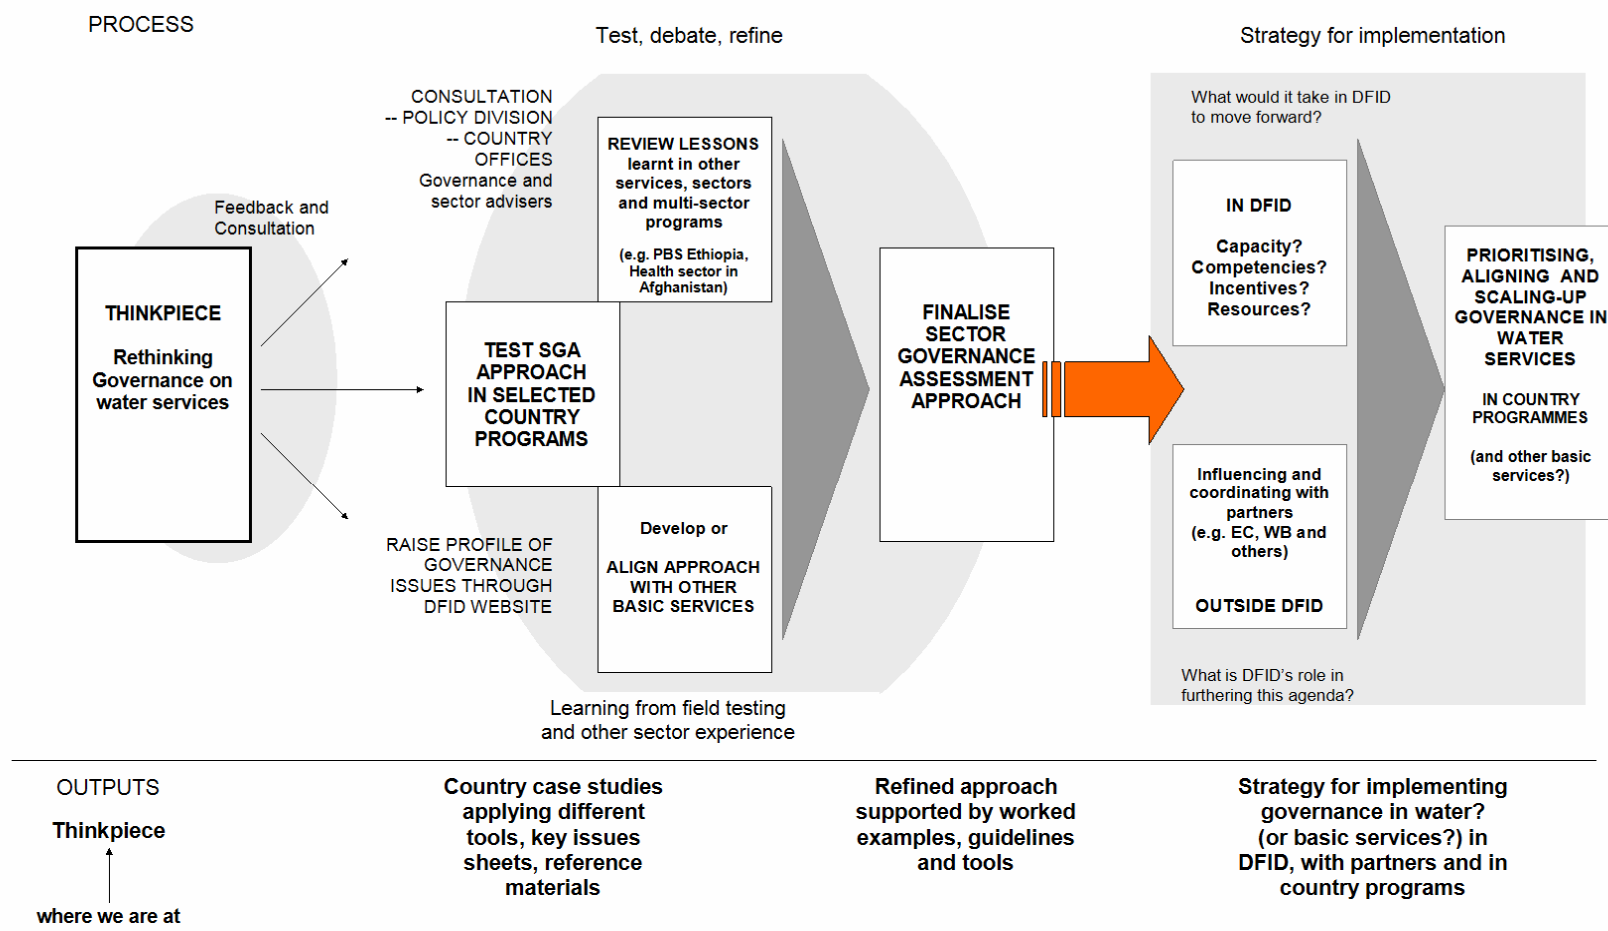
PROCESS

Test, debate, refine

Strategy for implementation

Feedback and Consultation

THINKPIECE

Rethinking Governance on water services

CONSULTATION
-- POLICY DIVISION
-- COUNTRY OFFICES
Governance and sector advisers

REVIEW LESSONS learnt in other services, sectors and multi-sector programs

(e.g. PBS Ethiopia, Health sector in Afghanistan)

TEST SGA APPROACH IN SELECTED COUNTRY PROGRAMS

RAISE PROFILE OF GOVERNANCE ISSUES THROUGH DFID WEBSITE

Develop or

ALIGN APPROACH WITH OTHER BASIC SERVICES

FINALISE SECTOR GOVERNANCE ASSESSMENT APPROACH

What would it take in DFID to move forward?

IN DFID

Capacity? Competencies? Incentives? Resources?

Influencing and coordinating with partners (e.g. EC, WB and others)

OUTSIDE DFID

What is DFID's role in furthering this agenda?

PRIORITISING, ALIGNING AND SCALING-UP GOVERNANCE IN WATER SERVICES

IN COUNTRY PROGRAMMES

(and other basic services?)

Learning from field testing and other sector experience

OUTPUTS

Thinkpiece

where we are at

Country case studies applying different tools, key issues sheets, reference materials

Refined approach supported by worked examples, guidelines and tools

Strategy for implementing governance in water? (or basic services?) in DFID, with partners and in country programs